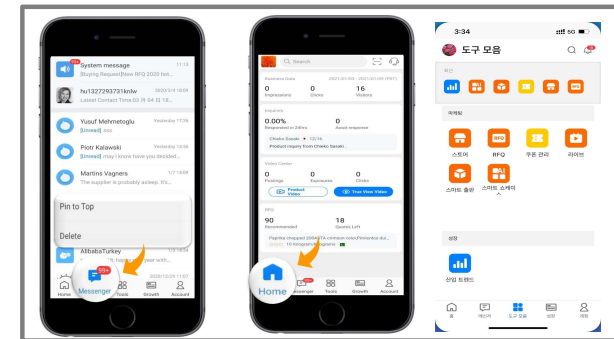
System message 11:13
[Buying Request]New RFQ 2020 fan...

hu1327293731knlw 2020/3/4 10:06
Latest Contact Time:03 月 04 日 10:

Yusuf Mehmetoglu Yesterday 15:06
[Unread] yes

Piotr Kalawski Yesterday 13:59
[Unread] may i know have you decided...

Martina Vagners 1/7 14:08
The supplier is probably asleep. It's...

Pin to Top

Delete

AlibabaTurkey Yesterday 11:48

2020/12/28 11:07

Home
99+
Messenger
Tools
Growth
Account

Search

Business Data 2021/01/02 - 2021/01/08 (PST)
0 Impressions
0 Clicks
16 Visitors

Inquiries
0.00% Responded in 24hrs
0 Await response

Chieko Sasaki 12/16
Product inquiry from Chieko Sasaki

Video Center
0 Postings
0 Exposures
0 Clicks
Product Video
Then View Video

RFQ
90 Recommended
18 Quotes Left
Paprika chopped 200ASTA crimson color/Pimenton dul...
10 Kilogram/Kilograms

Home
Messenger
Tools
Growth
Account

3:34
5G
도구 모음
즐겨
마케팅
스토어
RFQ
쿠폰 관리
라이브
스마트 출판
스마트 소재하
상장
상업 트렌드
홈
메신저
도구 모음
성장
계정